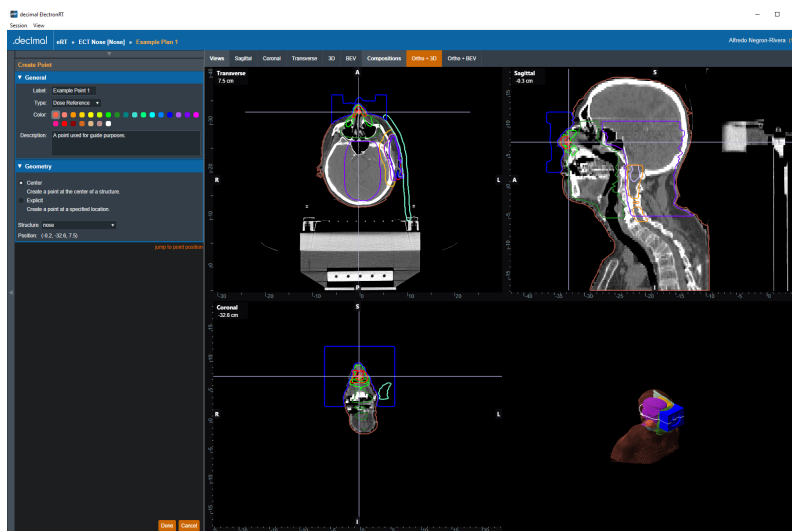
decimal ElectronRT

Session View

.decimal eRT ▸ ECT Nose [None] ▸ Example Plan 1

Alfredo Negron-Rivera

Create Point

▼ General

Label: Example Point 1

Type: Dose Reference

Color:

Description: A point used for guide purposes.

▼ Geometry

Center
Create a point at the center of a structure.

Explicit
Create a point at a specified location.

Structure: none

Position: (-0.2, -32.6, 7.5)

jump to point position

Done Cancel

Views Sagittal Coronal Transverse 3D BEV Compositions Ortho + 3D Ortho + BEV

Transverse
7.5 cm

A

R

L

P

Sagittal
-0.3 cm

S

A

Coronal
-32.6 cm

S

R

L

I